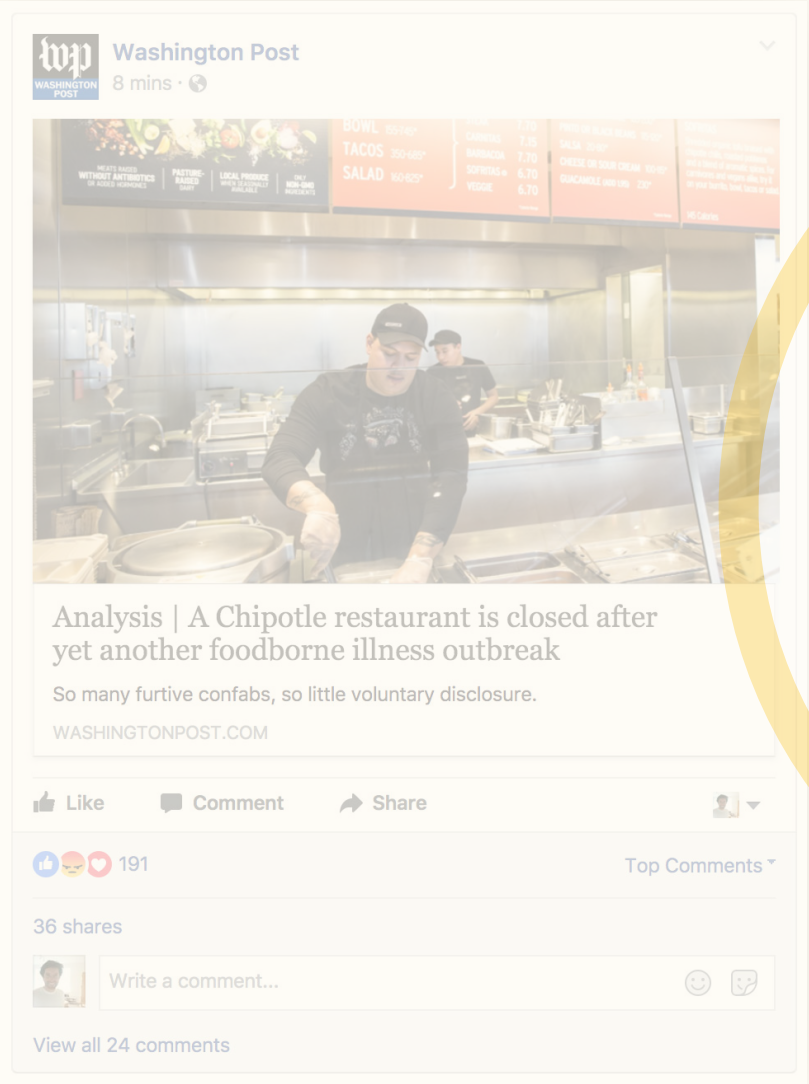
WASHINGTON POST

Washington Post
8 mins ·

MEATS RAISED WITHOUT ANTIBIOTICS OR ADDED HORMONES
PASTURE-RAISED DAIRY
LOCAL PRODUCE WHEN SEASONALLY AVAILABLE
ONLY NON-GMO INGREDIENTS

BOWL
TACOS
SALAD

CARNITAS 7.15
BARBACOA 7.70
SOFRITAS 6.70
VEGGIE 6.70

SALSA
CHEESE OR SOUR CREAM
GUACAMOLE

Analysis | A Chipotle restaurant is closed after yet another foodborne illness outbreak

So many furtive confabs, so little voluntary disclosure.

WASHINGTONPOST.COM

Like
Comment
Share

191
Top Comments

36 shares

Write a comment...

View all 24 comments